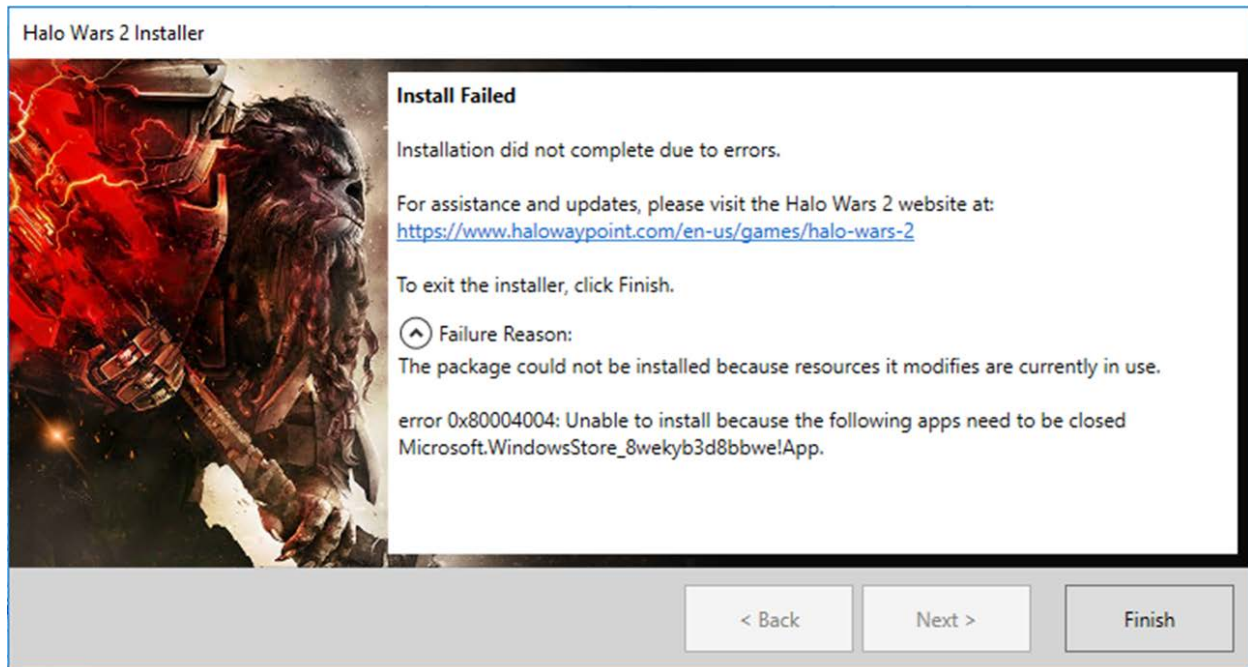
Halo Wars 2 Installer

Install Failed

Installation did not complete due to errors.

For assistance and updates, please visit the Halo Wars 2 website at:
https://www.halowaypoint.com/en-us/games/halo-wars-2

To exit the installer, click Finish.

Failure Reason:
The package could not be installed because resources it modifies are currently in use.

error 0x80004004: Unable to install because the following apps need to be closed Microsoft.WindowsStore_8wekyb3d8bbwe!App.

< Back

Next >

Finish